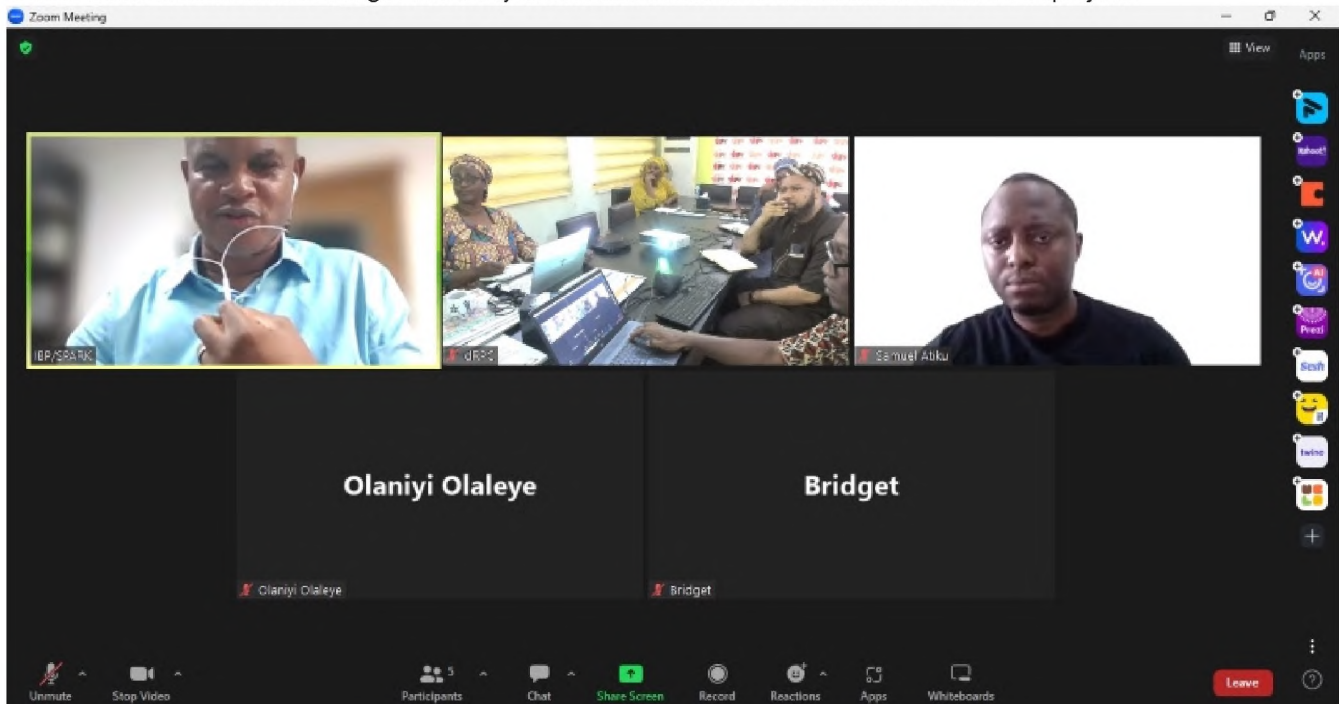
Zoom Meeting

View

Apps

IBP/SPARK

dRPC

Samuel Atiku

Olaniyi Olaleye

Bridget

Olaniyi Olaleye

Bridget

Kahoot!

Prezi

Scilt

twine

Unmute

Stop Video

Participants 5

Chat

Share Screen

Record

Reactions

Apps

Whiteboards

Leave